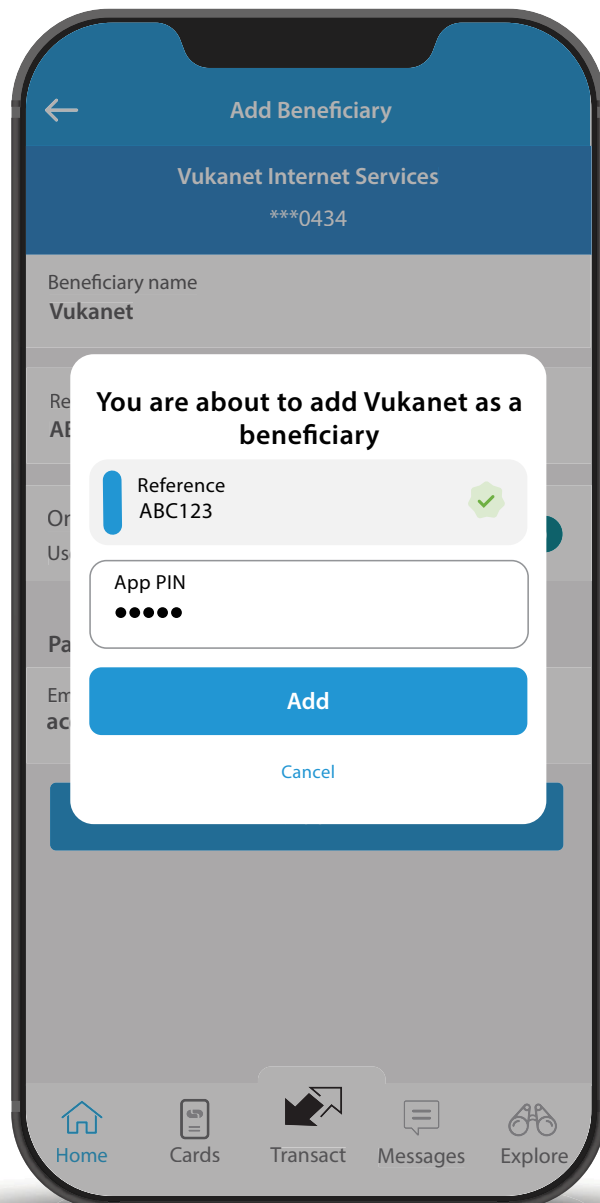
Add Beneficiary

Vukanet Internet Services

***0434

Beneficiary name
Vukanet

Re
AB

On
Us

Pa

Em
ac

You are about to add Vukanet as a beneficiary

Reference
ABC123

App PIN
●●●●●

Add

Cancel

Home
Cards
Transact
Messages
Explore